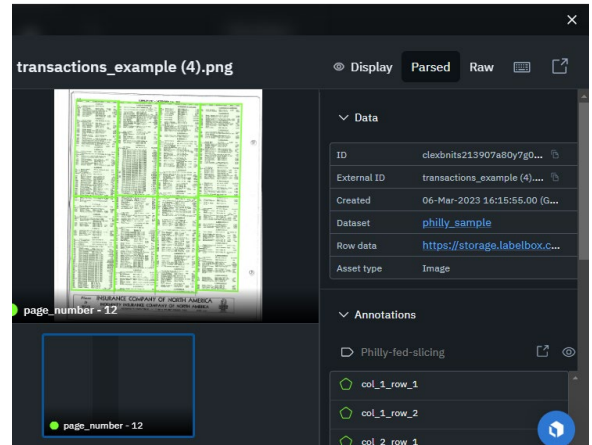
transactions_example (4).png

Display Parsed Raw

page_number - 12

INSURANCE COMPANY OF NORTH AMERICA

page_number - 12

Data

| ID | clexbnits213907a80y7g0... |
|---|---|
| External ID | transactions_example (4).... |
| Created | 06-Mar-2023 16:15:55.00 (G... |
| Dataset | philly_sample |
| Row data | https://storage.labelbox.c... |
| Asset type | Image |

Annotations

Philly-fed-slicing

col_1_row_1

col_1_row_2

col_2_row_1